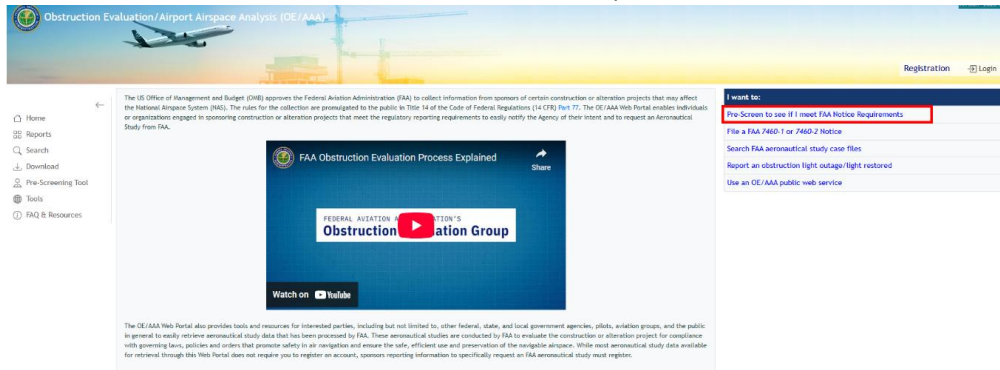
Obstruction Evaluation/Airport Airspace Analysis (OE/AAA)

Registration Login

Home
Reports
Search
Download
Pre-Screening Tool
Tools
FAQ & Resources

The US Office of Management and Budget (OMB) approves the Federal Aviation Administration (FAA) to collect information from sponsors of certain construction or alteration projects that may affect the National Airspace System (NAS). The rules for the collection are promulgated to the public in Title 14 of the Code of Federal Regulations (14 CFR) Part 77. The OE/AAA Web Portal enables individuals or organizations engaged in sponsoring construction or alteration projects that meet the regulatory reporting requirements to easily notify the Agency of their intent and to request an Aeronautical Study from FAA.

FAA Obstruction Evaluation Process Explained

Share

FEDERAL AVIATION A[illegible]ATION'S
Obstruction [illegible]ation Group

Watch on YouTube

The OE/AAA Web Portal also provides tools and resources for interested parties, including but not limited to, other federal, state, and local government agencies, pilots, aviation groups, and the public in general to easily retrieve aeronautical study data that has been processed by FAA. These aeronautical studies are conducted by FAA to evaluate the construction or alteration project for compliance with governing laws, policies and orders that promote safety in air navigation and ensure the safe, efficient use and preservation of the navigable airspace. While most aeronautical study data available for retrieval through this Web Portal does not require you to register an account, sponsors reporting information to specifically request an FAA aeronautical study must register.

I want to:
Pre-Screen to see if I meet FAA Notice Requirements
File a FAA 7460-1 or 7460-2 Notice
Search FAA aeronautical study case files
Report an obstruction light outage/light restored
Use an OE/AAA public web service